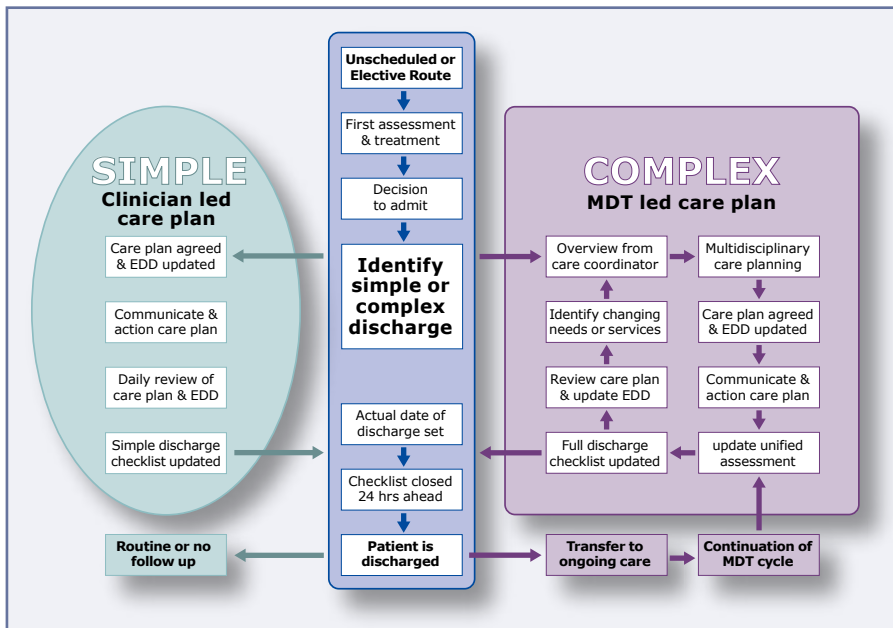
Unscheduled or Elective Route

First assessment & treatment

Decision to admit

Identify simple or complex discharge

Actual date of discharge set

Checklist closed 24 hrs ahead

Patient is discharged

SIMPLE
Clinician led care plan

Care plan agreed & EDD updated

Communicate & action care plan

Daily review of care plan & EDD

Simple discharge checklist updated

Routine or no follow up

COMPLEX
MDT led care plan

Overview from care coordinator

Multidisciplinary care planning

Identify changing needs or services

Care plan agreed & EDD updated

Review care plan & update EDD

Communicate & action care plan

Full discharge checklist updated

update unified assessment

Transfer to ongoing care

Continuation of MDT cycle